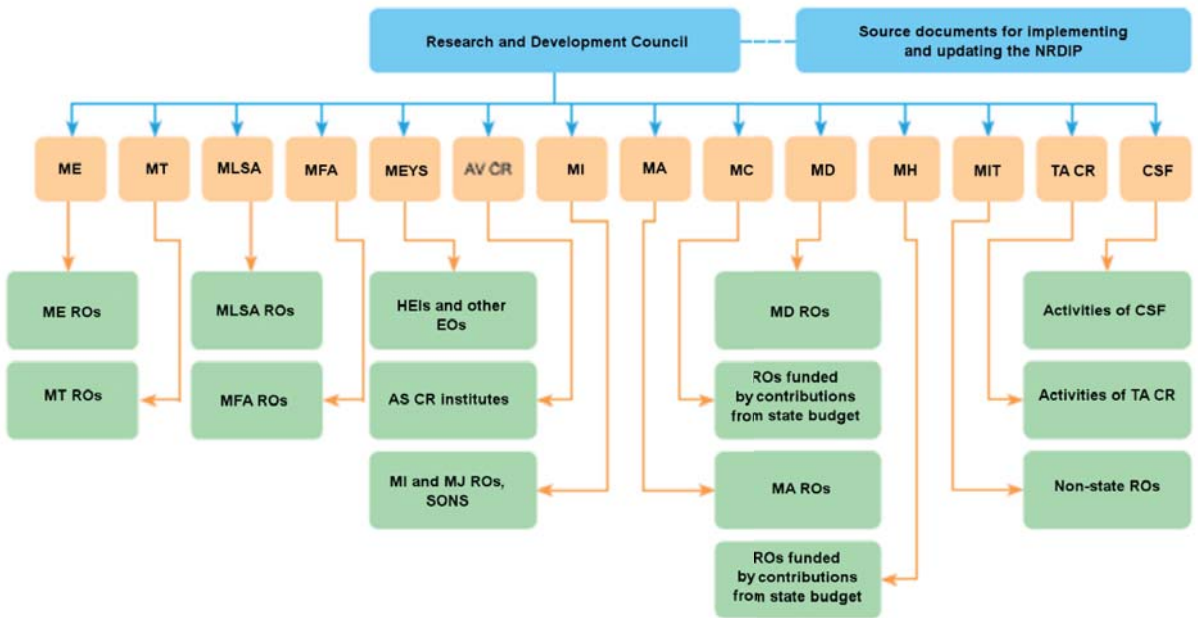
Research and Development Council

Source documents for implementing and updating the NRDIP

ME

MT

MLSA

MFA

MEYS

AV CR

MI

MA

MC

MD

MH

MIT

TA CR

CSF

ME ROs

MT ROs

MLSA ROs

MFA ROs

HEIs and other EOs

AS CR institutes

MI and MJ ROs, SONS

MD ROs

ROs funded by contributions from state budget

MA ROs

ROs funded by contributions from state budget

Activities of CSF

Activities of TA CR

Non-state ROs